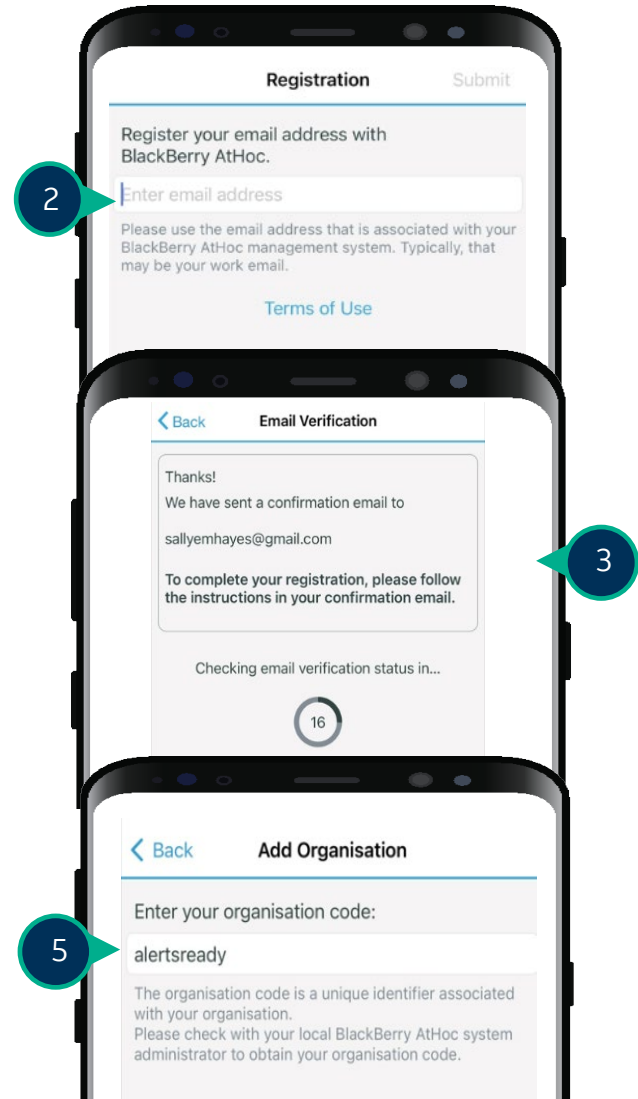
Registration

Submit

Register your email address with BlackBerry AtHoc.

2

Enter email address

Please use the email address that is associated with your BlackBerry AtHoc management system. Typically, that may be your work email.

Terms of Use

Back

Email Verification

Thanks!

We have sent a confirmation email to

sallyemhayes@gmail.com

**To complete your registration, please follow the instructions in your confirmation email.**

3

Checking email verification status in...

16

Back

Add Organisation

Enter your organisation code:

5

alertsready

The organisation code is a unique identifier associated with your organisation.
Please check with your local BlackBerry AtHoc system administrator to obtain your organisation code.